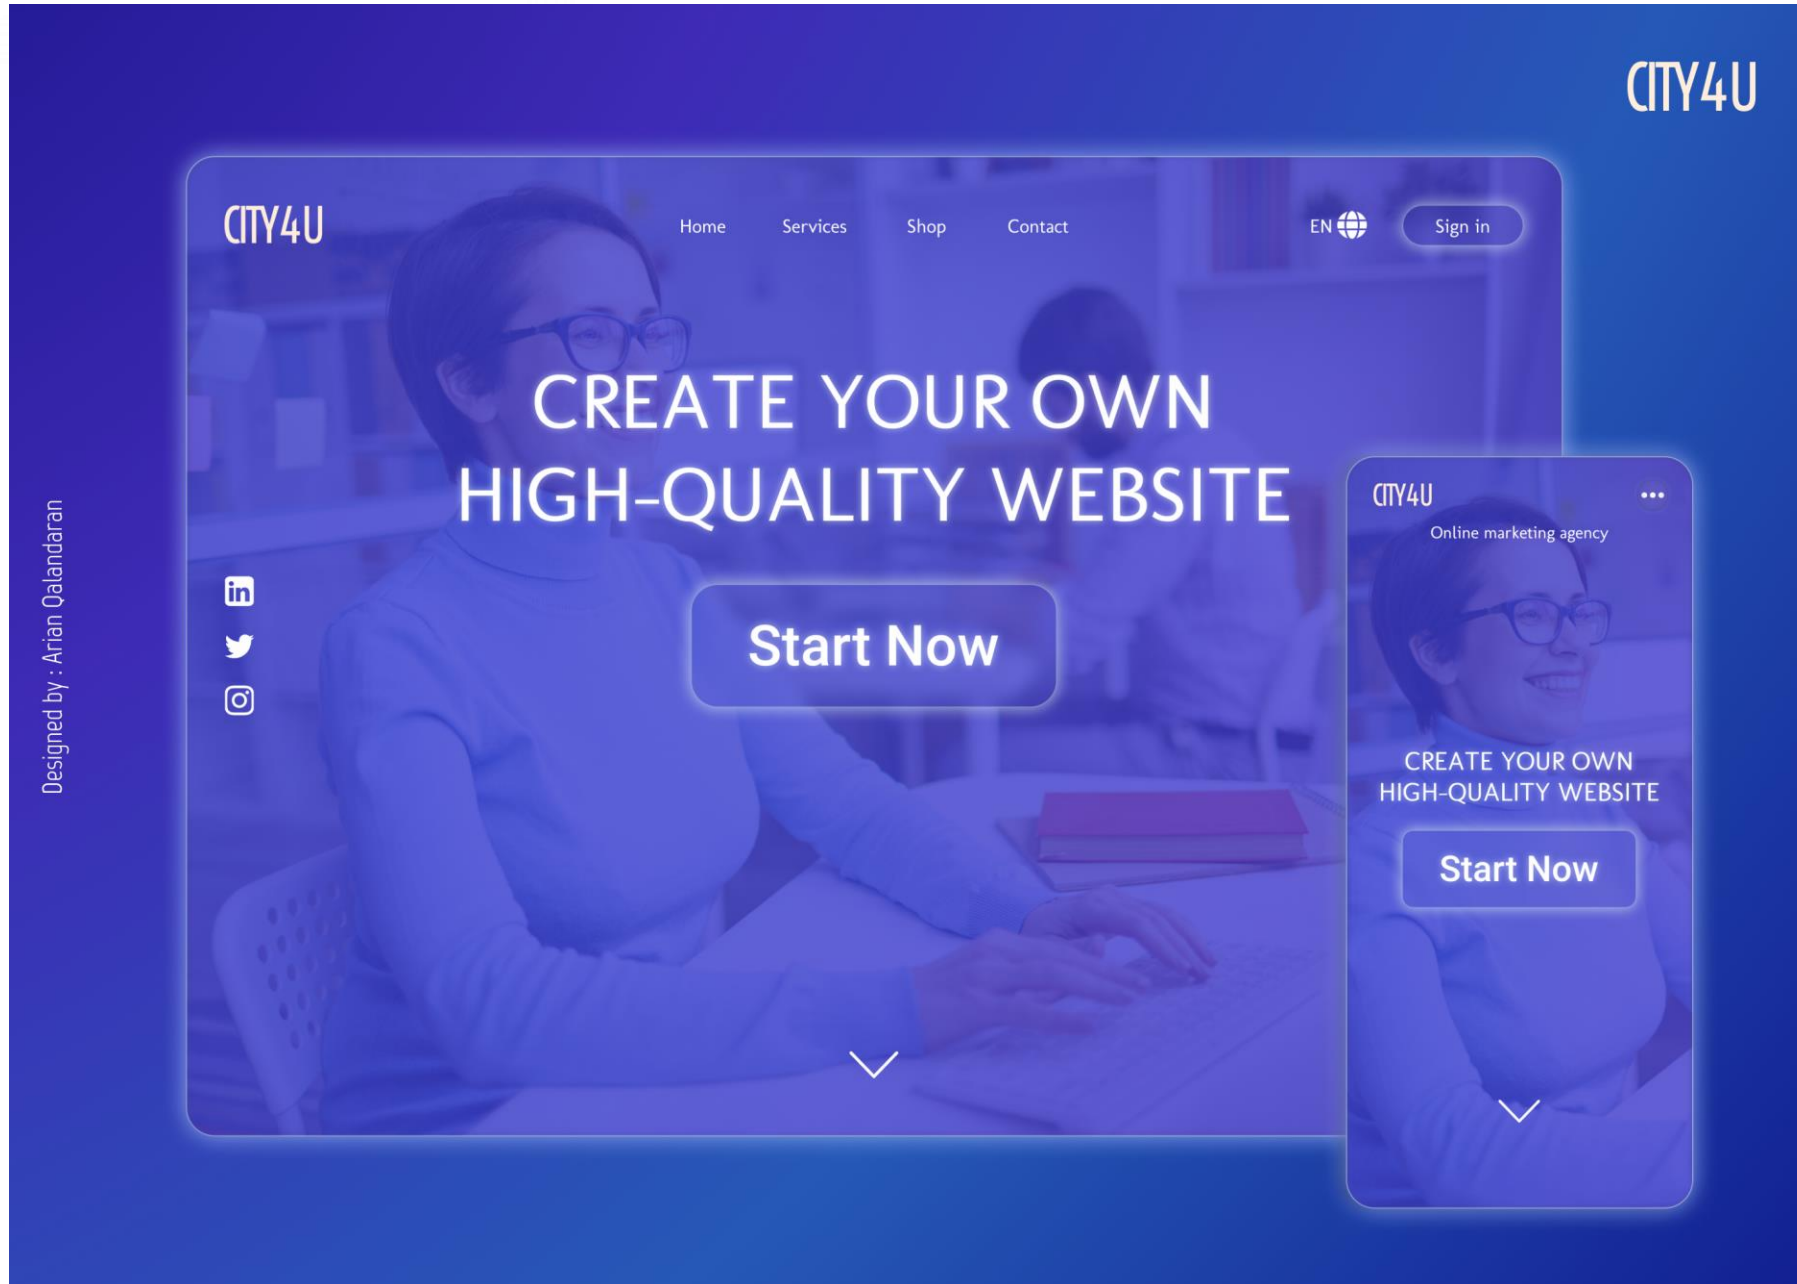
CITY4U

Designed by : Arian Qalandaran

CITY4U

Home Services Shop Contact

EN

Sign in

CREATE YOUR OWN HIGH-QUALITY WEBSITE

Start Now

CITY4U

Online marketing agency

CREATE YOUR OWN HIGH-QUALITY WEBSITE

Start Now